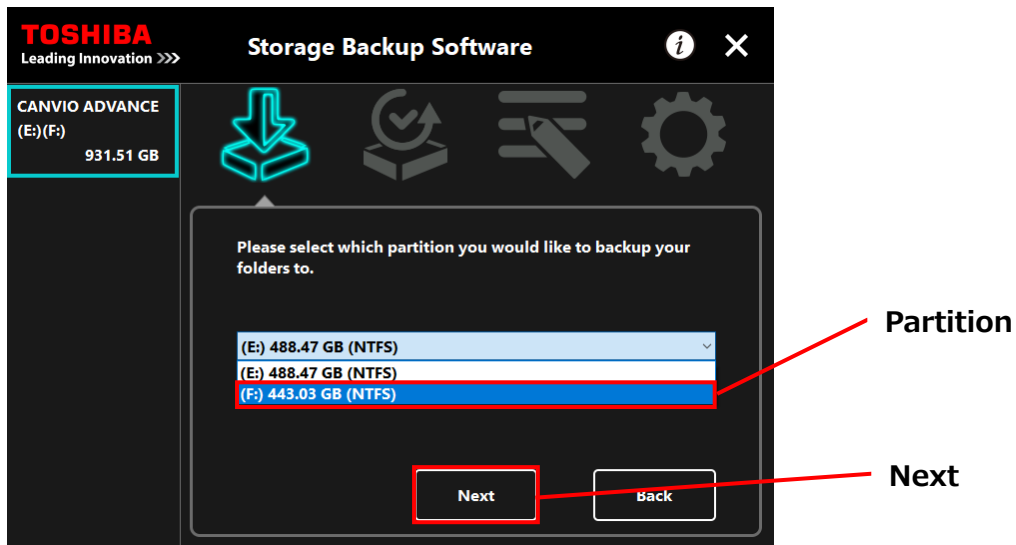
TOSHIBA
Leading Innovation >>>

Storage Backup Software

CANVIO ADVANCE
(E:)(F:)
931.51 GB

Please select which partition you would like to backup your folders to.

(E:) 488.47 GB (NTFS)
(E:) 488.47 GB (NTFS)
(F:) 443.03 GB (NTFS)

Partition

Next
Back

Next